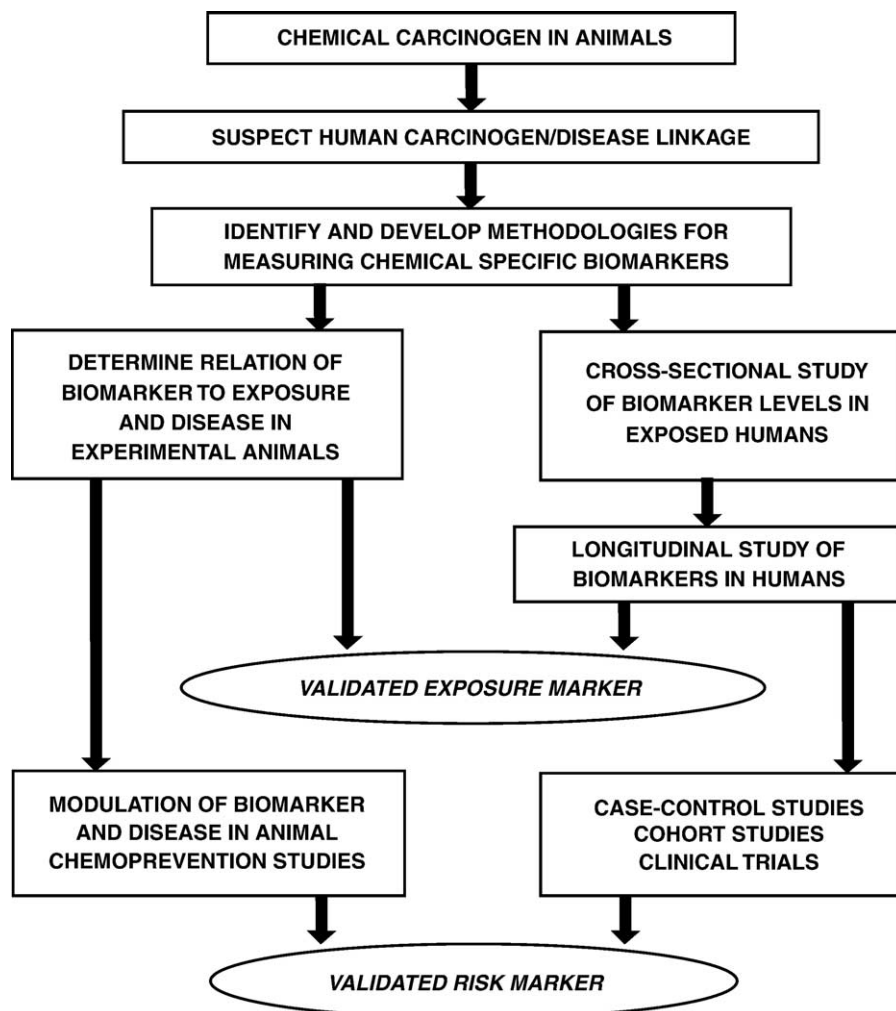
CHEMICAL CARCINOGEN IN ANIMALS

SUSPECT HUMAN CARCINOGEN/DISEASE LINKAGE

IDENTIFY AND DEVELOP METHODOLOGIES FOR MEASURING CHEMICAL SPECIFIC BIOMARKERS

DETERMINE RELATION OF BIOMARKER TO EXPOSURE AND DISEASE IN EXPERIMENTAL ANIMALS

CROSS-SECTIONAL STUDY OF BIOMARKER LEVELS IN EXPOSED HUMANS

LONGITUDINAL STUDY OF BIOMARKERS IN HUMANS

VALIDATED EXPOSURE MARKER

MODULATION OF BIOMARKER AND DISEASE IN ANIMAL CHEMOPREVENTION STUDIES

CASE-CONTROL STUDIES
COHORT STUDIES
CLINICAL TRIALS

VALIDATED RISK MARKER